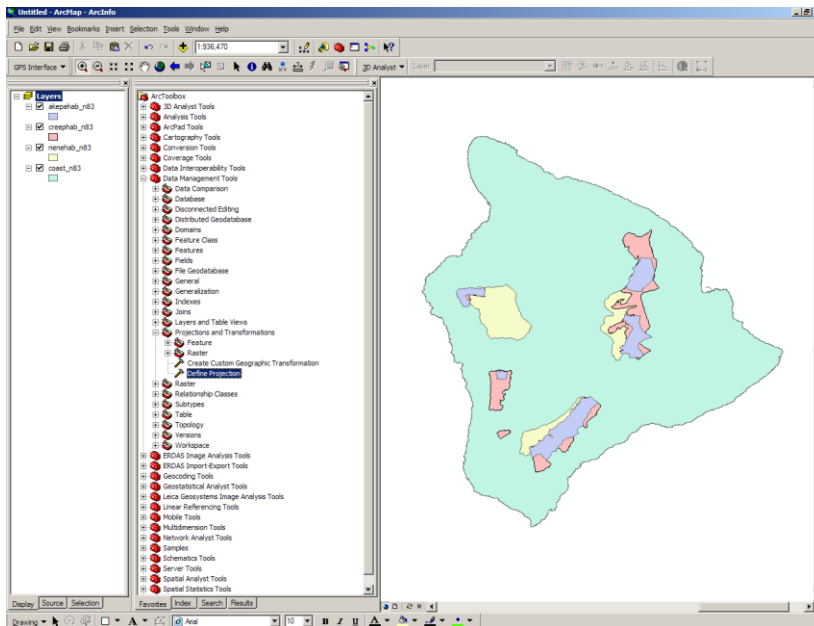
Untitled - ArcMap - ArcInfo

File Edit View Bookmarks Insert Selection Tools Window Help

1:936,470

GPS Interface ▼

3D Analyst ▼ Layer:

Layers
akepahab_n83
creephab_n83
nenehab_n83
coast_n83

ArcToolbox
3D Analyst Tools
Analysis Tools
ArcPad Tools
Cartography Tools
Conversion Tools
Coverage Tools
Data Interoperability Tools
Data Management Tools
Data Comparison
Database
Disconnected Editing
Distributed Geodatabase
Domains
Feature Class
Features
Fields
File Geodatabase
General
Generalization
Indexes
Joins
Layers and Table Views
Projections and Transformations
Feature
Raster
Create Custom Geographic Transformation
Define Projection
Raster
Relationship Classes
Subtypes
Table
Topology
Versions
Workspace
ERDAS Image Analysis Tools
ERDAS Import-Export Tools
Geocoding Tools
Geostatistical Analyst Tools
Leica Geosystems Image Analysis Tools
Linear Referencing Tools
Mobile Tools
Multidimension Tools
Network Analyst Tools
Samples
Schematics Tools
Server Tools
Spatial Analyst Tools
Spatial Statistics Tools

Display Source Selection

Favorites Index Search Results

Drawing ▼ Arial 10 B I U A